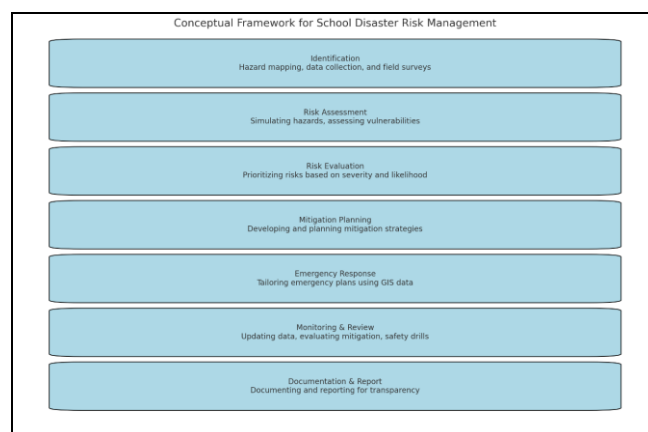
Conceptual Framework for School Disaster Risk Management

Identification
Hazard mapping, data collection, and field surveys

Risk Assessment
Simulating hazards, assessing vulnerabilities

Risk Evaluation
Prioritizing risks based on severity and likelihood

Mitigation Planning
Developing and planning mitigation strategies

Emergency Response
Tailoring emergency plans using GIS data

Monitoring & Review
Updating data, evaluating mitigation, safety drills

Documentation & Report
Documenting and reporting for transparency